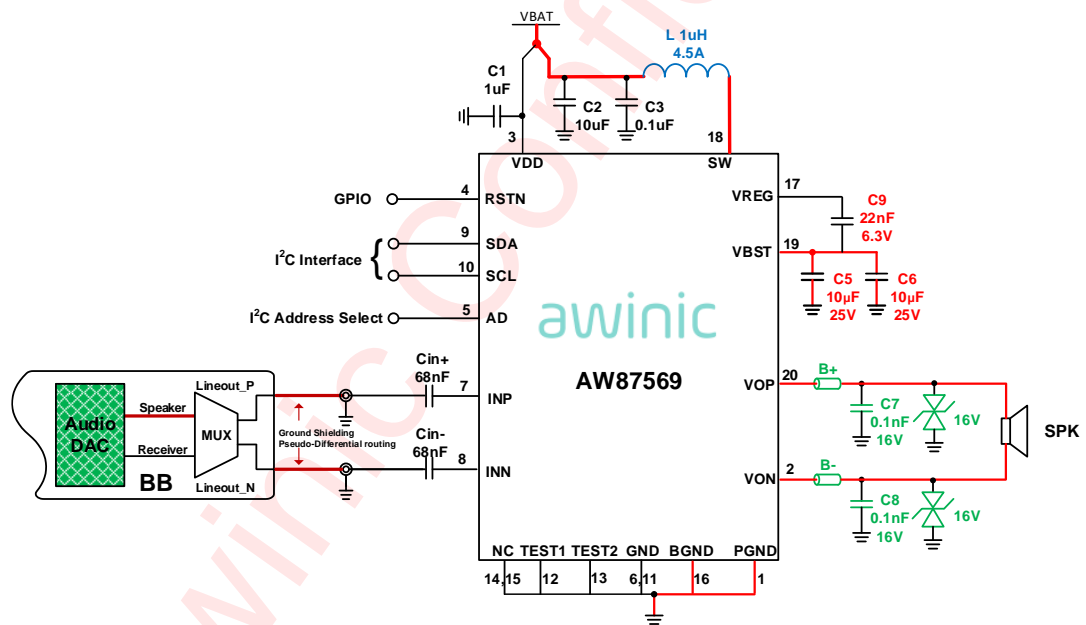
VBAT

L 1uH
4.5A

C1
1uF

C2
10uF

C3
0.1uF

3
VDD

18
SW

GPIO
4
RSTN

17
VREG

C9
22nF
6.3V

$I^2C$ Interface
9
SDA
10
SCL

19
VBST

C5
10µF
25V

C6
10µF
25V

$I^2C$ Address Select
5
AD

awinic

Audio DAC
Speaker
Receiver
MUX
Lineout_P
Lineout_N
BB

Ground Shielding
Pseudo-Differential routing

Cin+
68nF
7
INP

Cin-
68nF
8
INN

AW87569

20
VOP
B+
C7
0.1nF
16V
16V

SPK

2
VON
B-
C8
0.1nF
16V
16V

NC TEST1 TEST2 GND BGND PGND
14,15 12 13 6,11 16 1